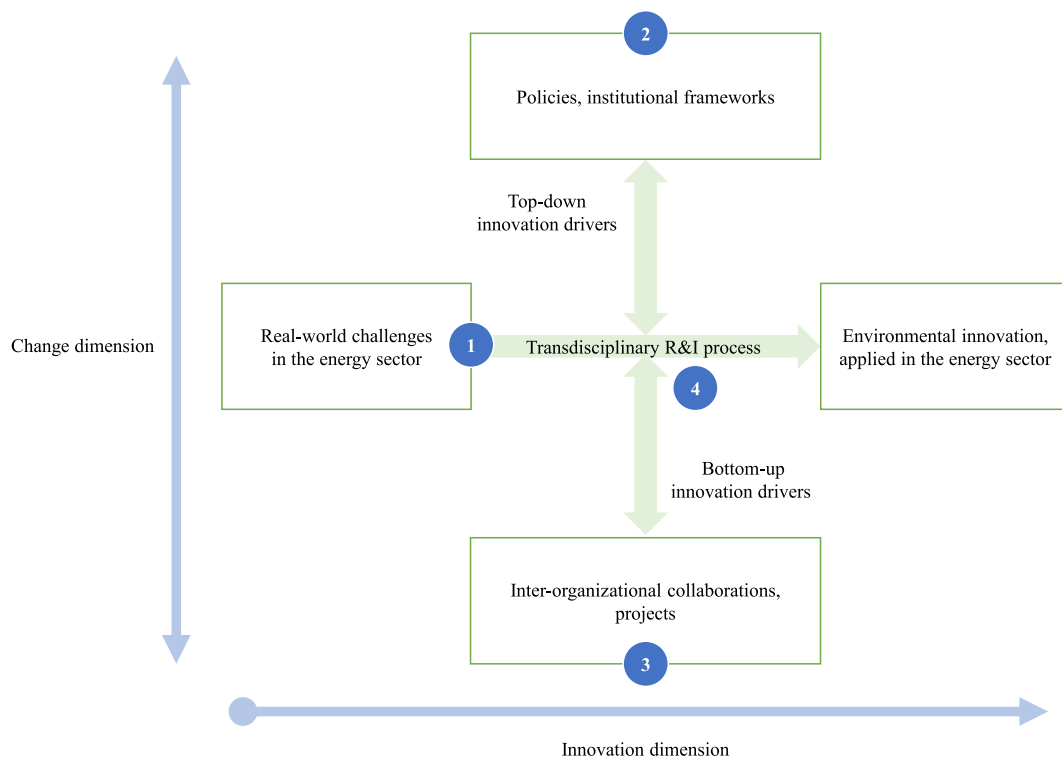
2

Policies, institutional frameworks

Top-down innovation drivers

Change dimension

Real-world challenges in the energy sector

1

Transdisciplinary R&I process

4

Environmental innovation, applied in the energy sector

Bottom-up innovation drivers

Inter-organizational collaborations, projects

3

Innovation dimension